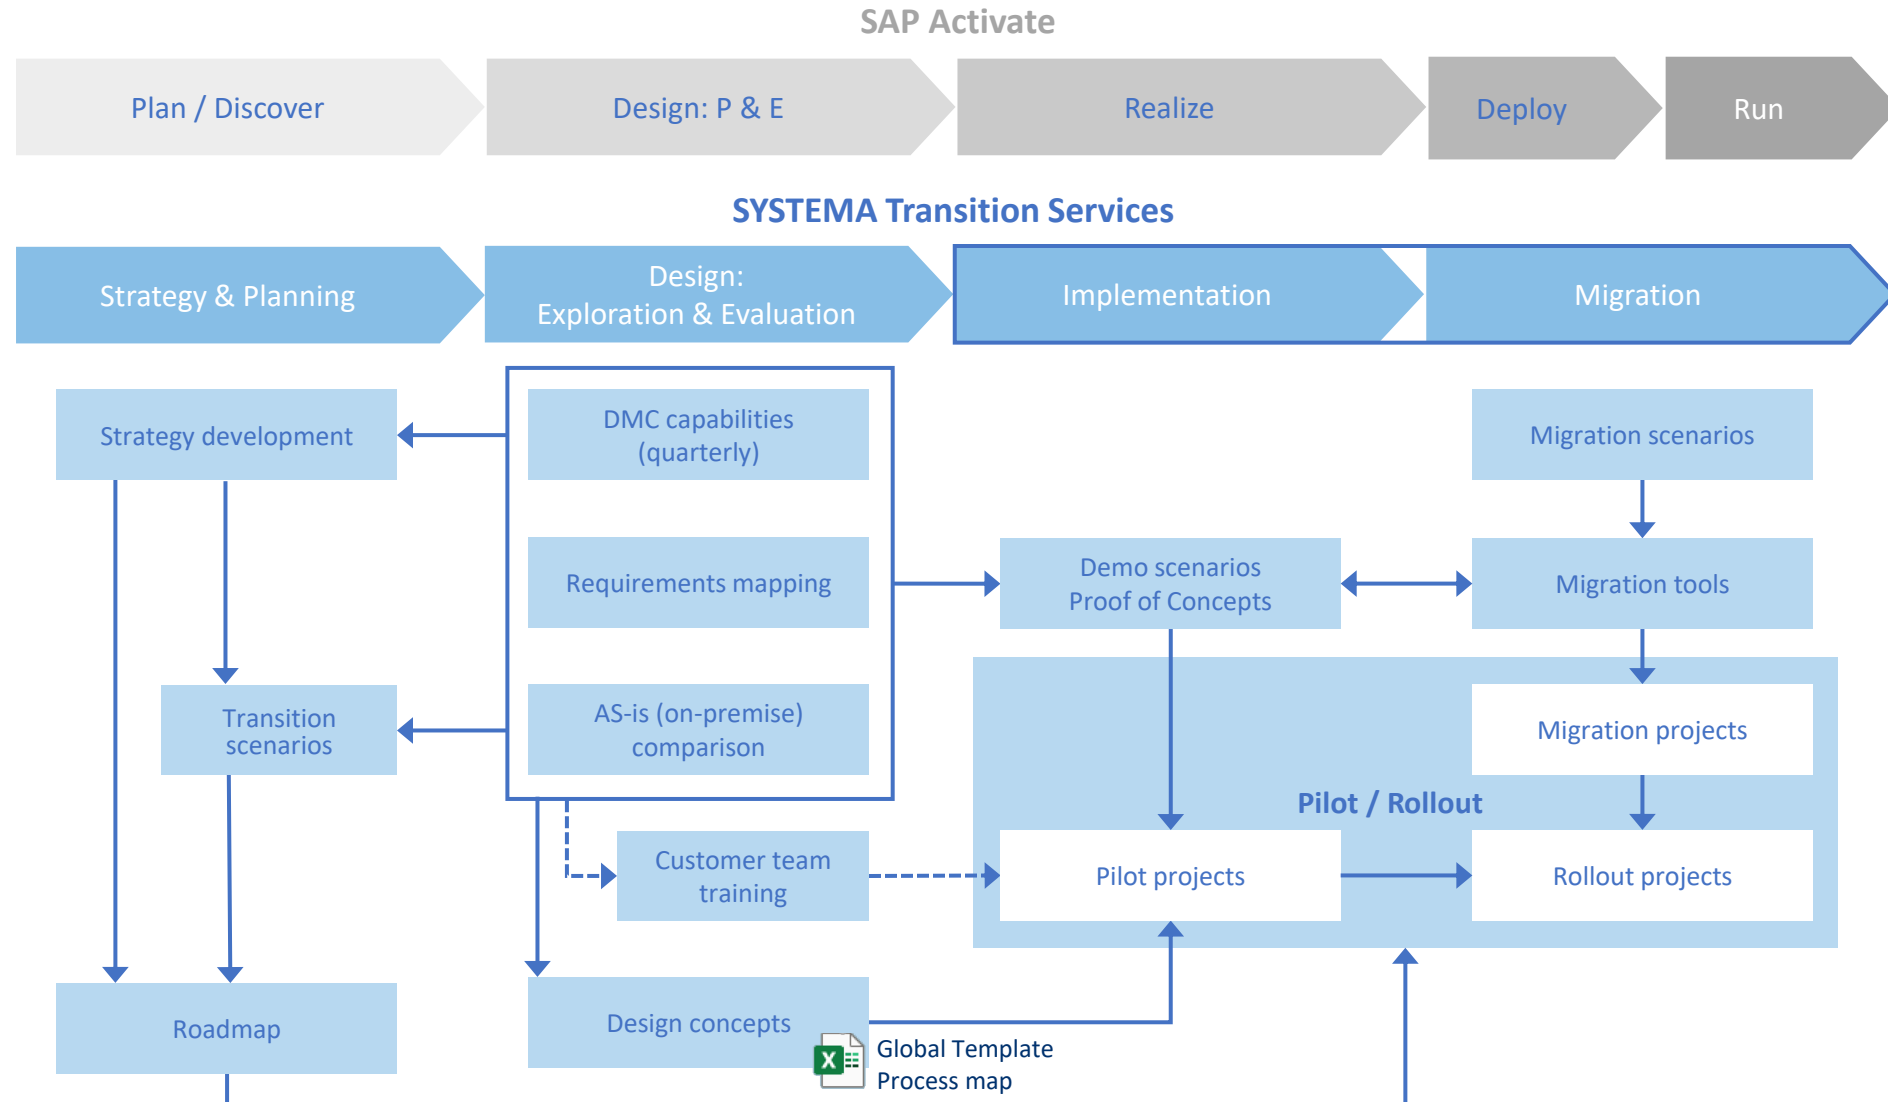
SAP Activate

Plan / Discover

Design: P & E

Realize

Deploy

Run

SYSTEMA Transition Services

Strategy & Planning

Design: Exploration & Evaluation

Implementation

Migration

Strategy development

DMC capabilities (quarterly)

Migration scenarios

Requirements mapping

Demo scenarios Proof of Concepts

Migration tools

Transition scenarios

AS-is (on-premise) comparison

Migration projects

Pilot / Rollout

Customer team training

Pilot projects

Rollout projects

Roadmap

Design concepts

Global Template Process map